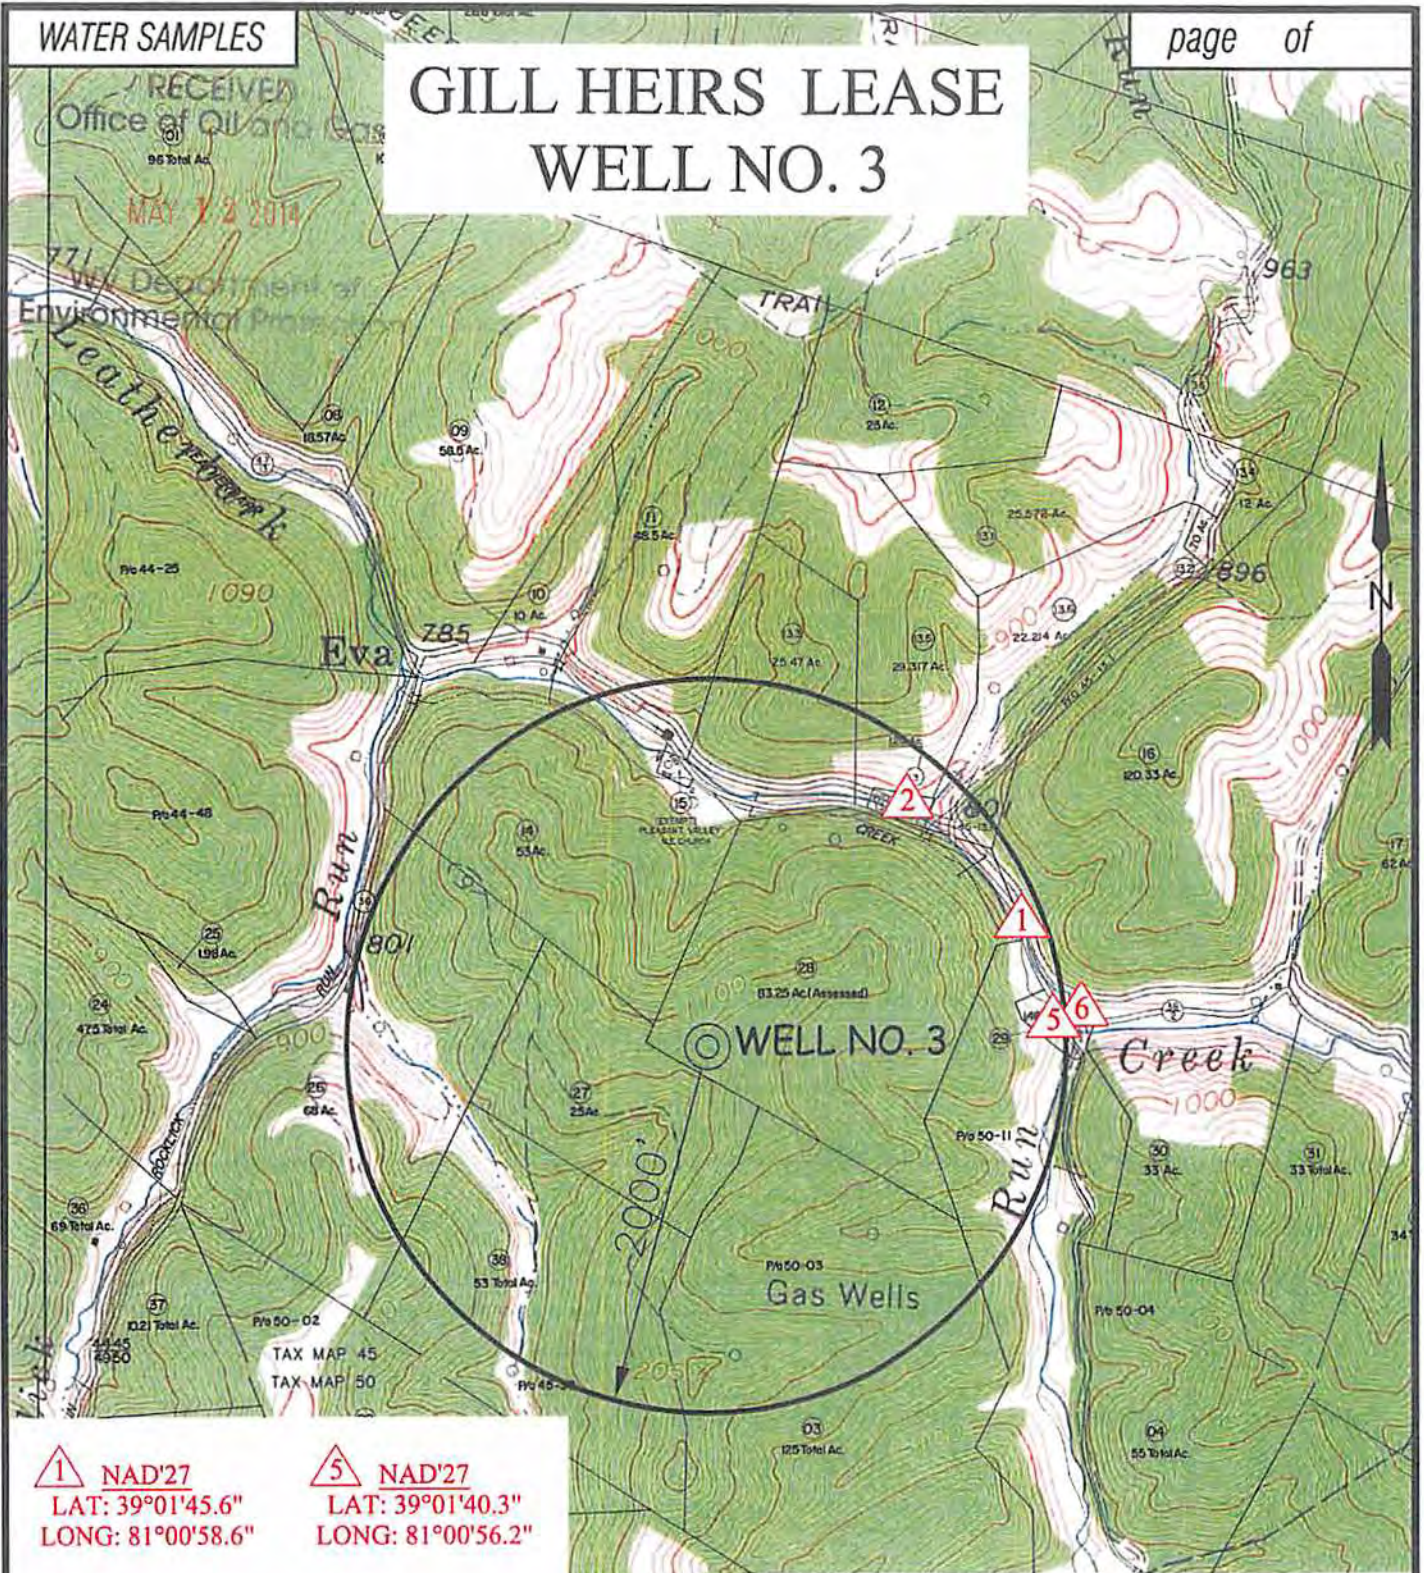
WATER SAMPLES

page of

GILL HEIRS LEASE
WELL NO. 3

RECEIVED
Office of Oil and Gas

MAY 12 2014

WV Department of
Environmental Protection

01
96 Total Ac.

771

Leatherbark

TRAIL

963

08
18.57 Ac.

09
58.5 Ac.

12
25 Ac.

34
12 Ac.

25.578 Ac.

11
46.5 Ac.

Pfo 44-25

1090

896

N

10
10 Ac.

33
25.47 Ac.

35
29.317 Ac.

22.214 Ac.

Eva

785

16
120.33 Ac.

2

15
PLEASANT VALLEY
M.E. CHURCH

CREEK

801

17
62 Ac.

Pfo 44-48

18
53 Ac.

Run

1

801

25
1.98 Ac.

28
83.25 Ac. (Assessed)

24
475 Total Ac.

5 6

WELL NO. 3

29

Creek

1000

26
68 Ac.

27
25 Ac.

Pfo 50-11

30
33 Ac.

31
33 Total Ac.

900

2000'

Run

36
69 Total Ac.

Pfo 50-03

Gas Wells

38
53 Total Ac.

37
10.21 Total Ac.

Pfo 50-02

Pfo 50-04

TAX MAP 45
TAX MAP 50

03
125 Total Ac.

04
55 Total Ac.

1 NAD'27
LAT: 39°01'45.6"
LONG: 81°00'58.6"

5 NAD'27
LAT: 39°01'40.3"
LONG: 81°00'56.2"